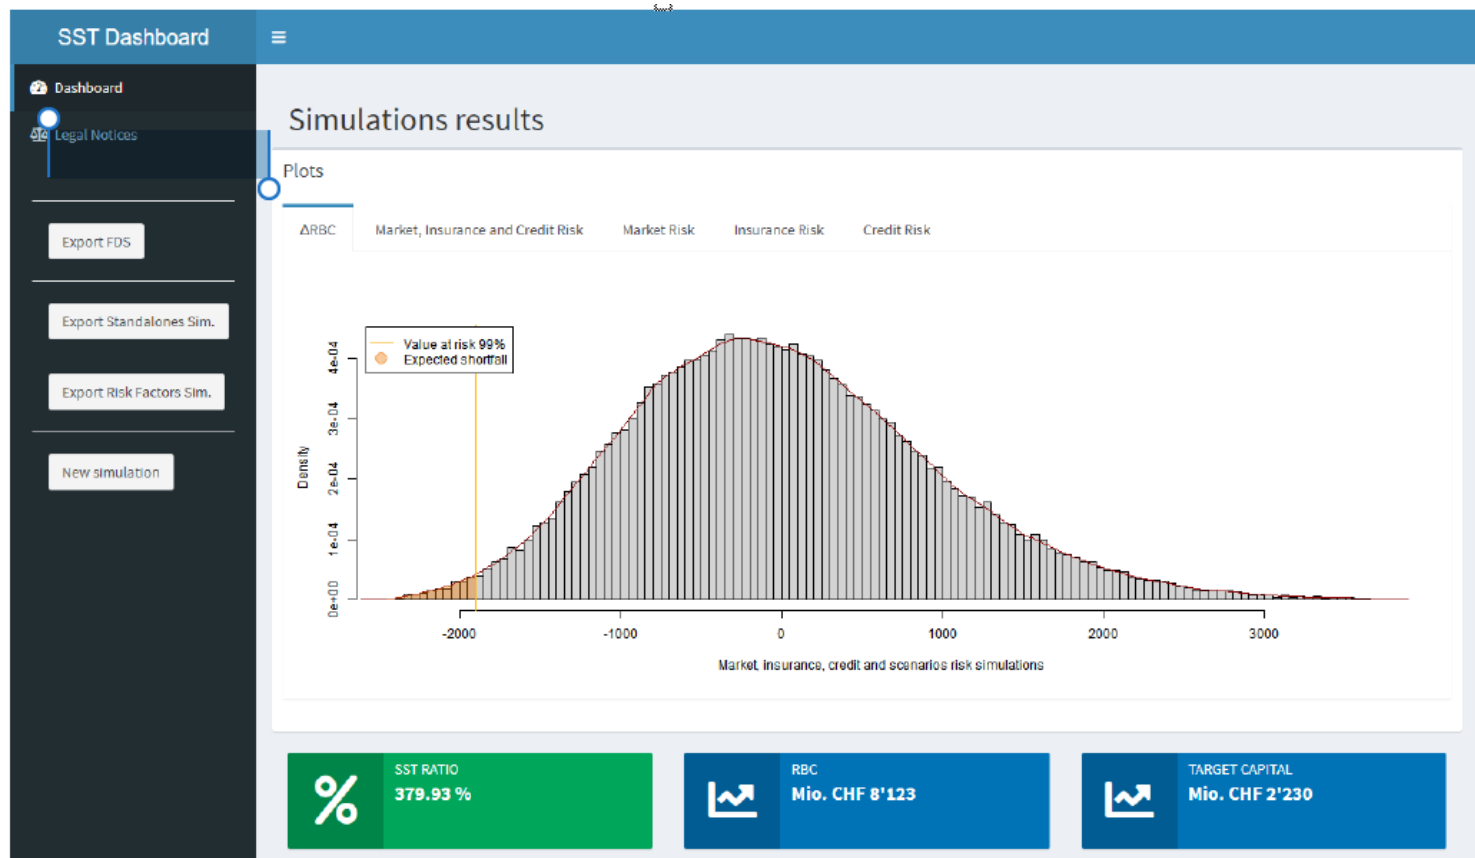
SST Dashboard

Dashboard
Legal Notices

Export FDS

Export Standalones Sim.

Export Risk Factors Sim.

New simulation

Simulations results

Plots

ΔRBC | Market, Insurance and Credit Risk | Market Risk | Insurance Risk | Credit Risk

Value at risk 99%
Expected shortfall

Density

0e+00
1e-04
2e-04
3e-04
4e-04

-2000
-1000
0
1000
2000
3000

Market, insurance, credit and scenarios risk simulations

%
SST RATIO
379.93 %

RBC
Mio. CHF 8'123

TARGET CAPITAL
Mio. CHF 2'230